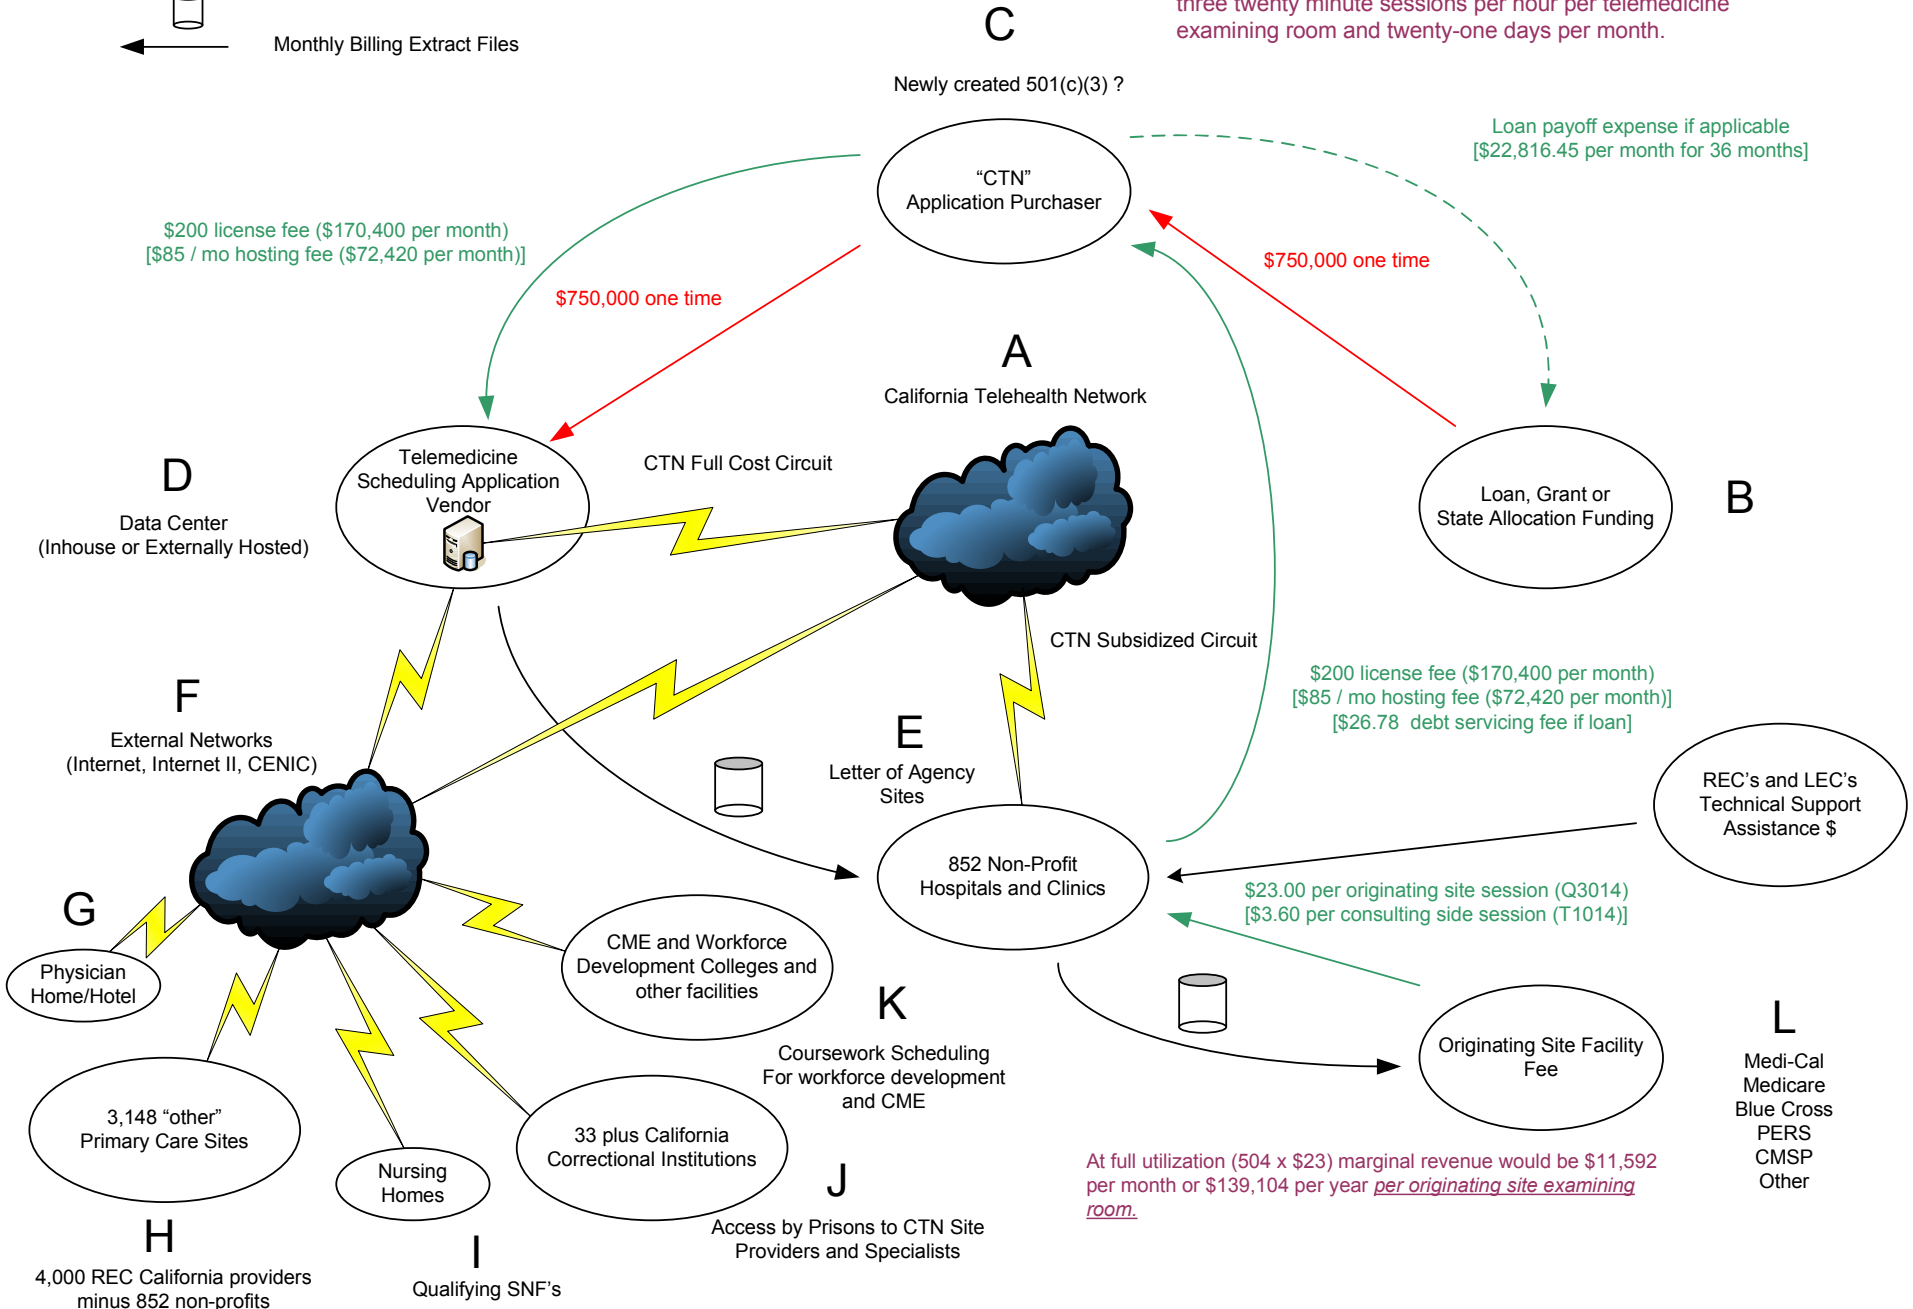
Monthly Billing Extract Files

C

three twenty minute sessions per hour per telemedicine examining room and twenty-one days per month.

Newly created 501(c)(3) ?

"CTN" Application Purchaser

Loan payoff expense if applicable [$22,816.45 per month for 36 months]

$200 license fee ($170,400 per month) [$85 / mo hosting fee ($72,420 per month)]

$750,000 one time

$750,000 one time

A

California Telehealth Network

D

Data Center (Inhouse or Externally Hosted)

Telemedicine Scheduling Application Vendor

CTN Full Cost Circuit

Loan, Grant or State Allocation Funding

B

CTN Subsidized Circuit

F

External Networks (Internet, Internet II, CENIC)

$200 license fee ($170,400 per month) [$85 / mo hosting fee ($72,420 per month)] [$26.78 debt servicing fee if loan]

E

Letter of Agency Sites

REC's and LEC's Technical Support Assistance $

852 Non-Profit Hospitals and Clinics

$23.00 per originating site session (Q3014) [$3.60 per consulting side session (T1014)]

G

Physician Home/Hotel

CME and Workforce Development Colleges and other facilities

K

Coursework Scheduling For workforce development and CME

Originating Site Facility Fee

L

Medi-Cal Medicare Blue Cross PERS CMSP Other

3,148 "other" Primary Care Sites

Nursing Homes

33 plus California Correctional Institutions

J

Access by Prisons to CTN Site Providers and Specialists

At full utilization (504 x $23) marginal revenue would be $11,592 per month or $139,104 per year per originating site examining room.

H

4,000 REC California providers minus 852 non-profits

I

Qualifying SNF's